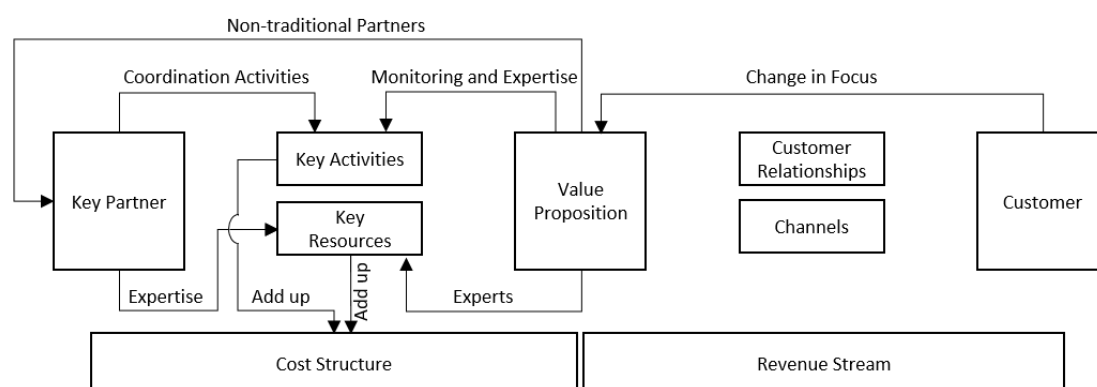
Non-traditional Partners

Coordination Activities

Monitoring and Expertise

Change in Focus

Key Partner

Key Activities

Key Resources

Value Proposition

Customer Relationships

Channels

Customer

Expertise

Add up

Add up

Experts

Cost Structure

Revenue Stream